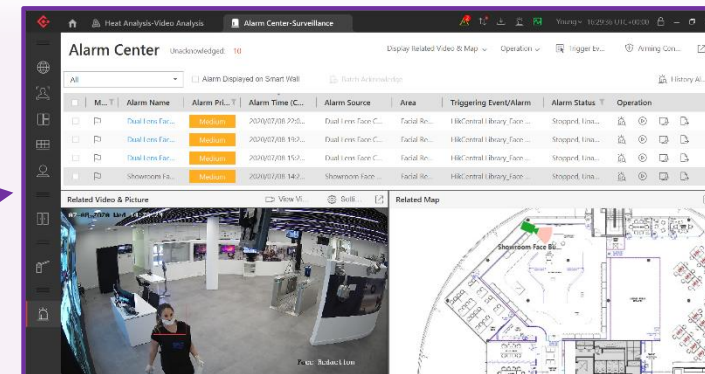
Heat Analysis-Video Analysis Alarm Center-Surveillance

Young 16:29:56 UTC+08:00

Alarm Center Unacknowledged: 10

Display Related Video & Map Operation Trigger by... Arming Con...

All Alarm Displayed on Smart Wall Batch Acknowledge History Al...

| M... | Alarm Name | Alarm Pri... | Alarm Time (C... | Alarm Source | Area | Triggering Event/Alarm | Alarm Status | Operation |
|---|---|---|---|---|---|---|---|---|
| | Dual Lens Fac... | Medium | 2020/07/08 22:0... | Dual Lens Face C... | Facial Re... | HikCentral Library Face ... | Stopped, Una... | |
| | Dual Lens Fac... | Medium | 2020/07/08 19:4... | Dual Lens Face C... | Facial Re... | HikCentral Library Face ... | Stopped, Una... | |
| | Dual Lens Fac... | Medium | 2020/07/08 15:2... | Dual Lens Face C... | Facial Re... | HikCentral Library Face ... | Stopped, Una... | |
| | Showroom Fa... | Medium | 2020/07/08 15:2... | Showroom Face ... | Facial Re... | HikCentral Library Face ... | Stopped, Una... | |

Related Video & Picture View Vi... Butt...

Related Map

Showroom Face Bi...

Face: Biobacklion